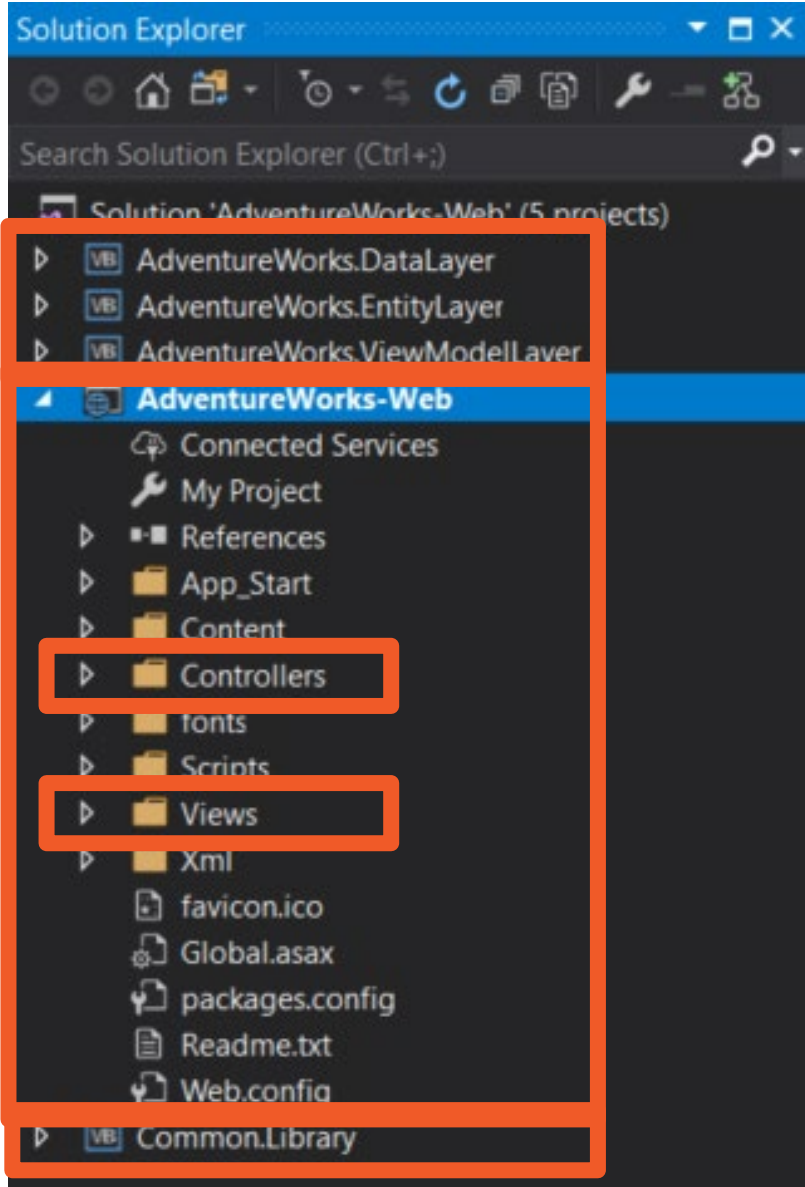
Solution Explorer

Search Solution Explorer (Ctrl+;)

Solution 'AdventureWorks-Web' (5 projects)
AdventureWorks.DataLayer
AdventureWorks.EntityLayer
AdventureWorks.ViewModelLayer
AdventureWorks-Web
Connected Services
My Project
References
App_Start
Content
Controllers
fonts
Scripts
Views
Xml
favicon.ico
Global.asax
packages.config
Readme.txt
Web.config
Common.Library